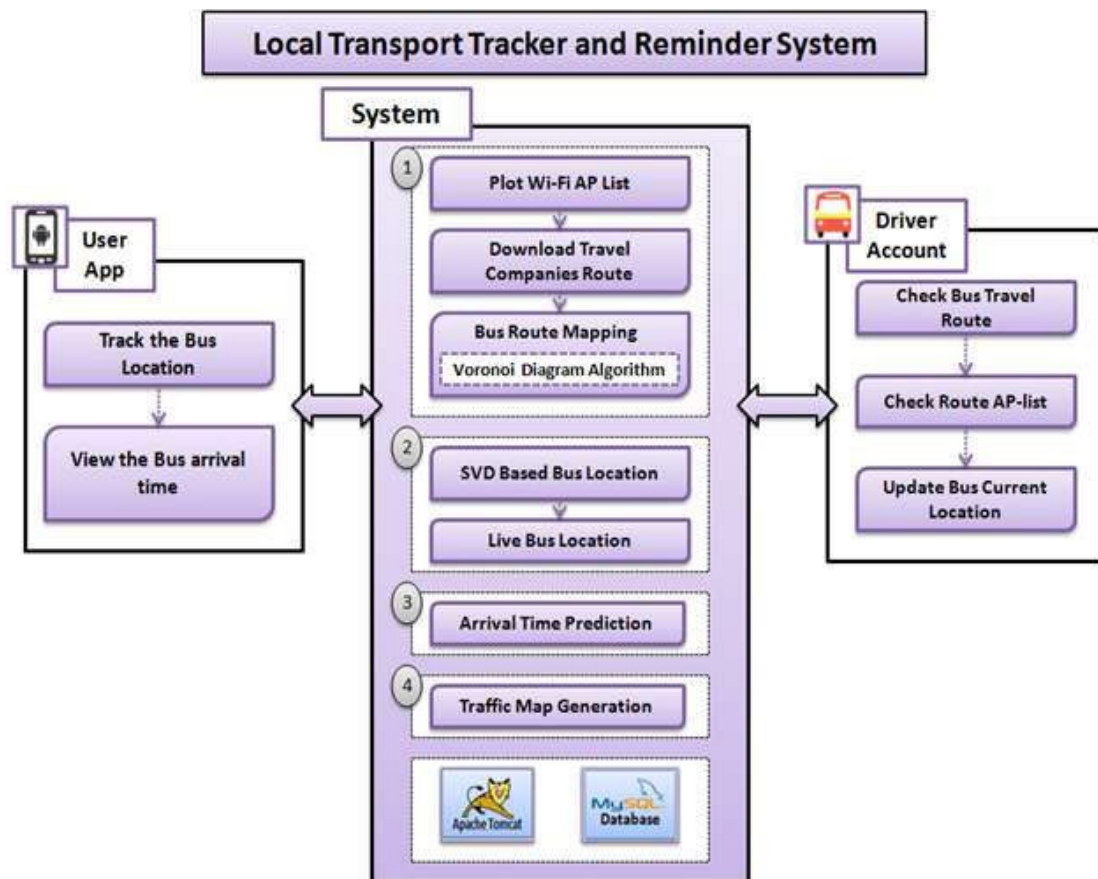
Local Transport Tracker and Reminder System

User App

Track the Bus Location

View the Bus arrival time

System

1

Plot Wi-Fi AP List

Download Travel Companies Route

Bus Route Mapping

Voronoi Diagram Algorithm

2

SVD Based Bus Location

Live Bus Location

3

Arrival Time Prediction

4

Traffic Map Generation

Apache Tomcat

MySQL Database

Driver Account

Check Bus Travel Route

Check Route AP-list

Update Bus Current Location